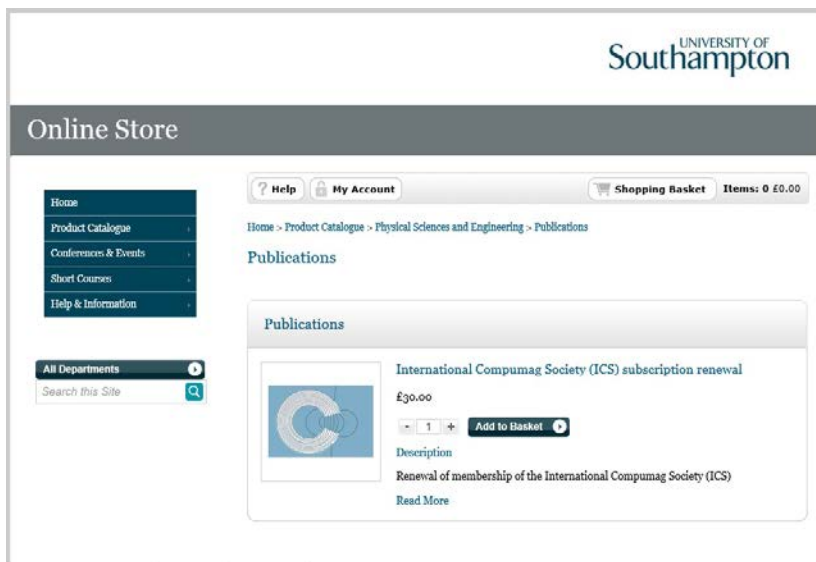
UNIVERSITY OF Southampton

Online Store

Home
Product Catalogue
Conferences & Events
Short Courses
Help & Information

All Departments
Search this Site

Help
My Account
Shopping Basket
Items: 0 £0.00

Home > Product Catalogue > Physical Sciences and Engineering > Publications

Publications

Publications

International Compumag Society (ICS) subscription renewal

£30.00

- 1 +
Add to Basket

Description

Renewal of membership of the International Compumag Society (ICS)

Read More